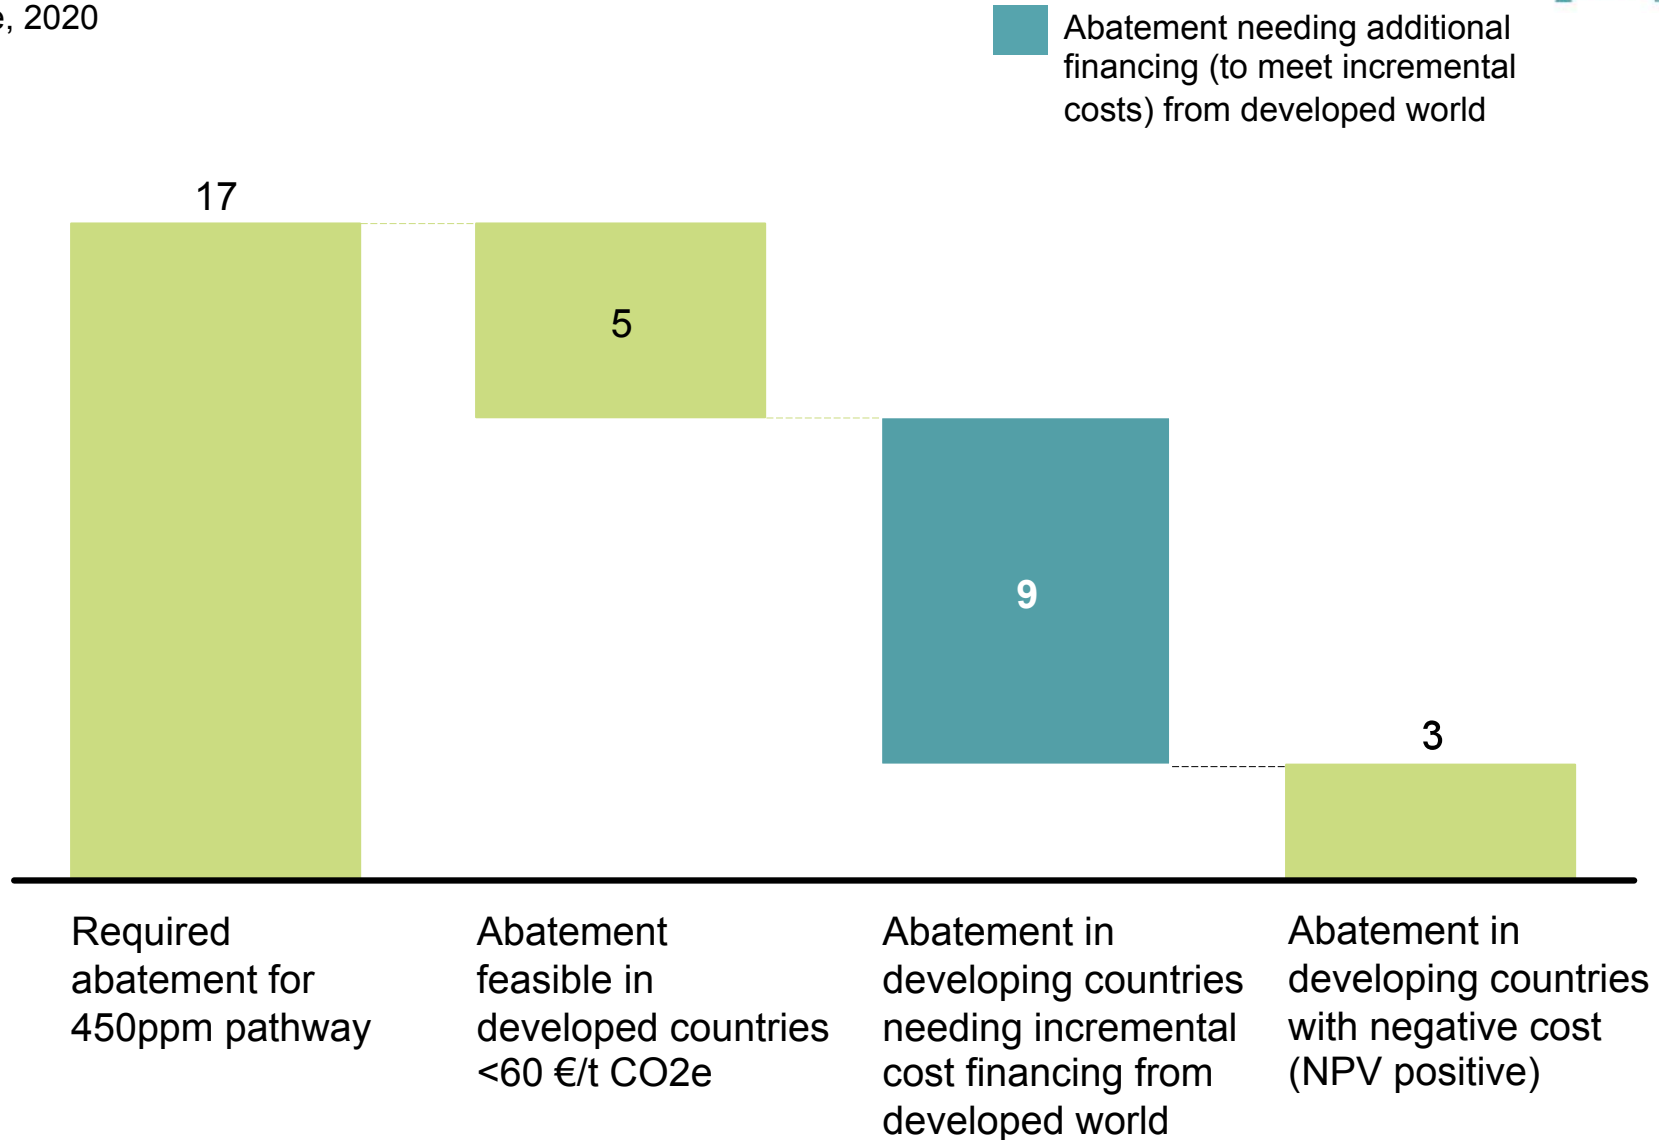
e, 2020

Abatement needing additional financing (to meet incremental costs) from developed world

17

5

9

3

Required abatement for 450ppm pathway

Abatement feasible in developed countries <60 €/t CO2e

Abatement in developing countries needing incremental cost financing from developed world

Abatement in developing countries with negative cost (NPV positive)